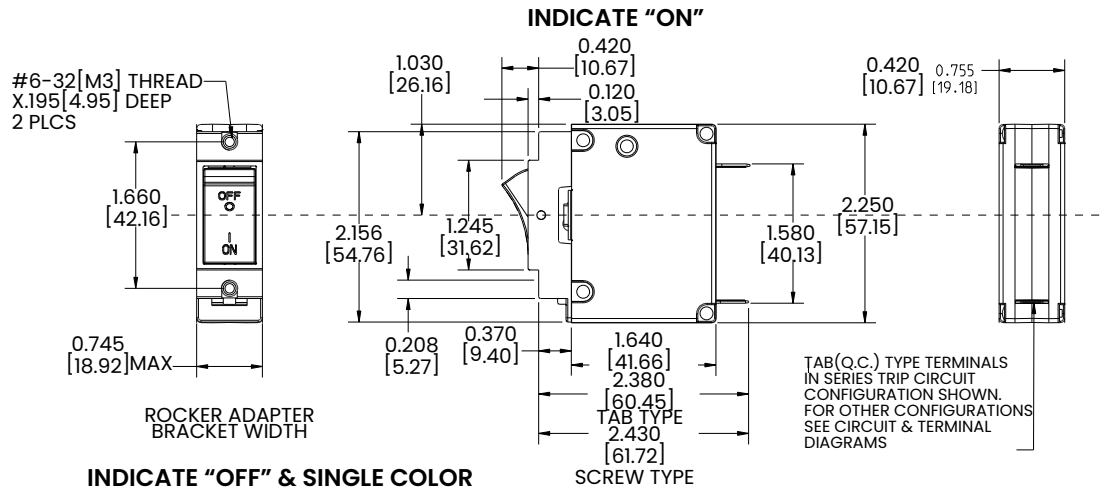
INDICATE "ON"

#6-32[M3] THREAD X.195[4.95] DEEP 2 PLCS

1.660 [42.16]

OFF O

I ON

0.745 [18.92]MAX

ROCKER ADAPTER BRACKET WIDTH

INDICATE "OFF" & SINGLE COLOR

1.030 [26.16]

0.420 [10.67]

0.120 [3.05]

2.156 [54.76]

1.245 [31.62]

0.208 [5.27]

0.370 [9.40]

1.640 [41.66]

2.380 [60.45] TAB TYPE

2.430 [61.72] SCREW TYPE

1.580 [40.13]

2.250 [57.15]

0.420 [10.67]

0.755 [19.18]

TAB(Q.C.) TYPE TERMINALS IN SERIES TRIP CIRCUIT CONFIGURATION SHOWN. FOR OTHER CONFIGURATIONS SEE CIRCUIT & TERMINAL DIAGRAMS